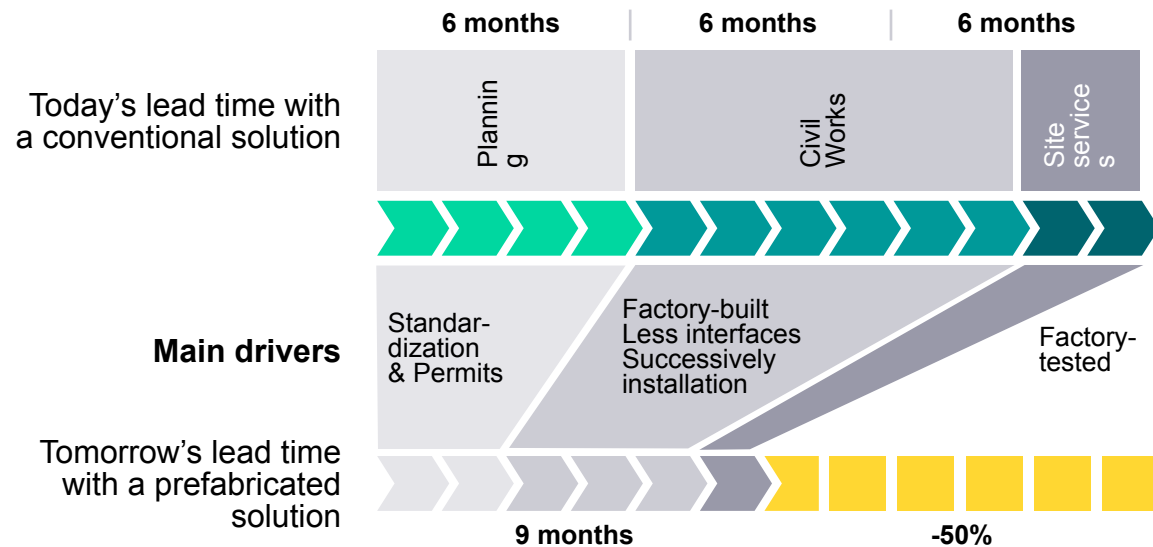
6 months | 6 months | 6 months

Today's lead time with a conventional solution

Plannin g

Civil Works

Site service s

Main drivers

Standardization & Permits

Factory-built
Less interfaces
Successively installation

Factory-tested

Tomorrow's lead time with a prefabricated solution

9 months

-50%